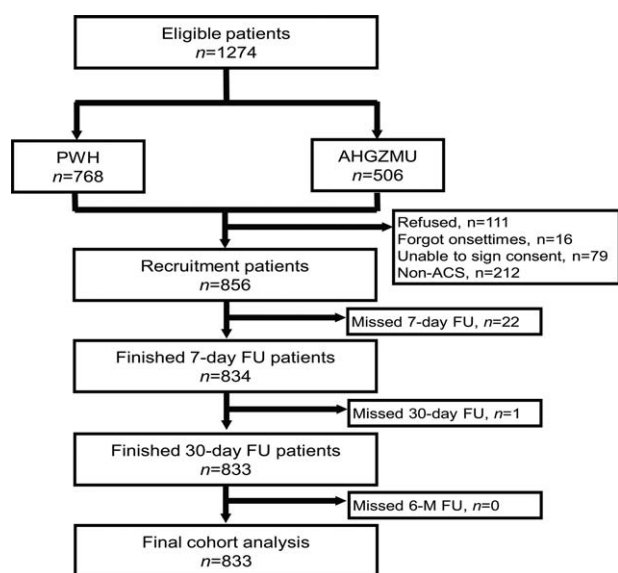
Eligible patients
$n$=1274

PWH
$n$=768

AHGZMU
$n$=506

Refused, n=111
Forgot onsettimes, n=16
Unable to sign consent, n=79
Non-ACS, n=212

Recruitment patients
$n$=856

Missed 7-day FU, $n$=22

Finished 7-day FU patients
$n$=834

Missed 30-day FU, $n$=1

Finished 30-day FU patients
$n$=833

Missed 6-M FU, $n$=0

Final cohort analysis
$n$=833